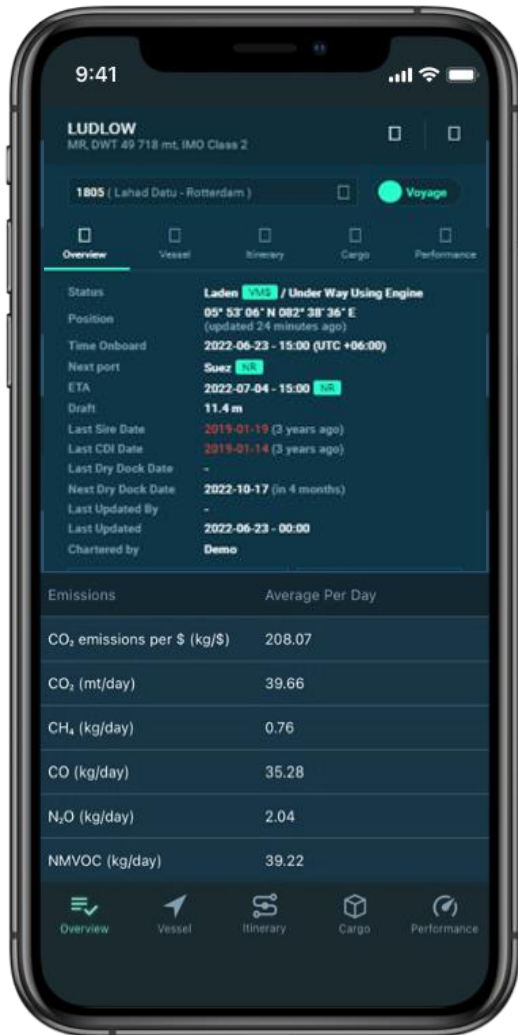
9:41

LUDLOW
MR, DWT 49 718 mt, IMO Class 2

1805 ( Lahad Datu - Rotterdam )

Voyage

Overview Vessel Itinerary Cargo Performance

| | |
|---|---|
| Status | Laden VMS / Under Way Using Engine |
| Position | 05° 53' 06" N 082° 38' 36" E (updated 24 minutes ago) |
| Time Onboard | 2022-06-23 - 15:00 (UTC +06:00) |
| Next port | Suez NR |
| ETA | 2022-07-04 - 15:00 NR |
| Draft | 11.4 m |
| Last Sire Date | 2019-01-19 (3 years ago) |
| Last CDI Date | 2019-01-14 (3 years ago) |
| Last Dry Dock Date | - |
| Next Dry Dock Date | 2022-10-17 (in 4 months) |
| Last Updated By | - |
| Last Updated | 2022-06-23 - 00:00 |
| Chartered by | Demo |

| Emissions | Average Per Day |
|---|---|
| $CO_2$ emissions per \$ (kg/\$) | 208.07 |
| $CO_2$ (mt/day) | 39.66 |
| $CH_4$ (kg/day) | 0.76 |
| CO (kg/day) | 35.28 |
| $N_2O$ (kg/day) | 2.04 |
| NMVOC (kg/day) | 39.22 |

Overview Vessel Itinerary Cargo Performance